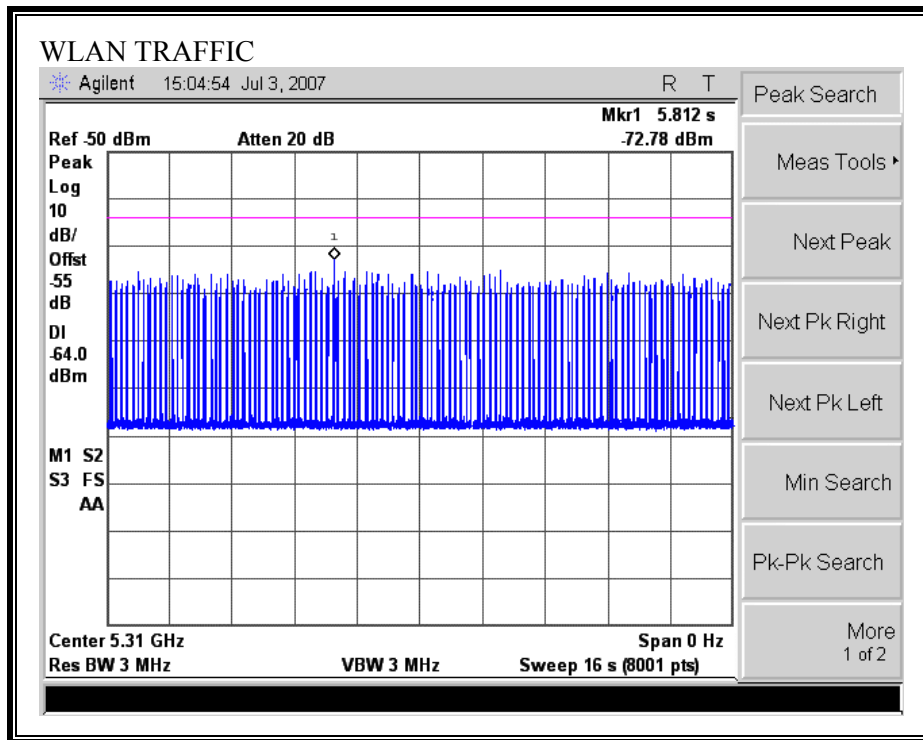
WLAN TRAFFIC

Agilent 15:04:54 Jul 3, 2007

R T

Mkr1 5.812 s

Ref -50 dBm Atten 20 dB -72.78 dBm

Peak
Log
10
dB/
Offst
-55
dB

DI
-64.0
dBm

1

M1 S2
S3 FS
AA

Center 5.31 GHz Span 0 Hz

Res BW 3 MHz VBW 3 MHz Sweep 16 s (8001 pts)

Peak Search

Meas Tools

Next Peak

Next Pk Right

Next Pk Left

Min Search

Pk-Pk Search

More
1 of 2